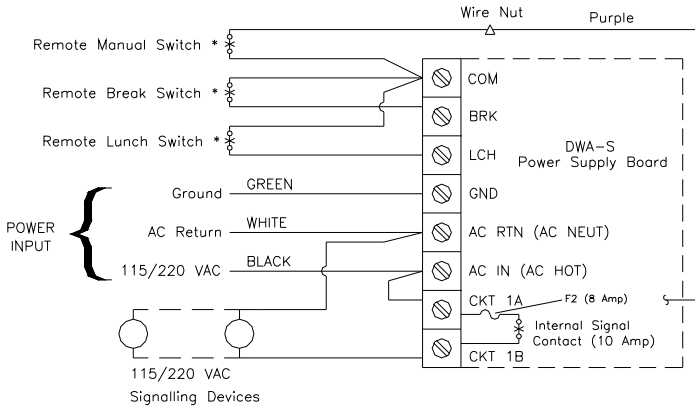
Wire Nut

Purple

Remote Manual Switch *

Remote Break Switch *

Remote Lunch Switch *

COM

BRK

LCH

DWA-S
Power Supply Board

Ground

GREEN

GND

POWER INPUT

AC Return

WHITE

AC RTN (AC NEUT)

115/220 VAC

BLACK

AC IN (AC HOT)

CKT 1A

F2 (8 Amp)

Internal Signal Contact (10 Amp)

CKT 1B

115/220 VAC
Signalling Devices